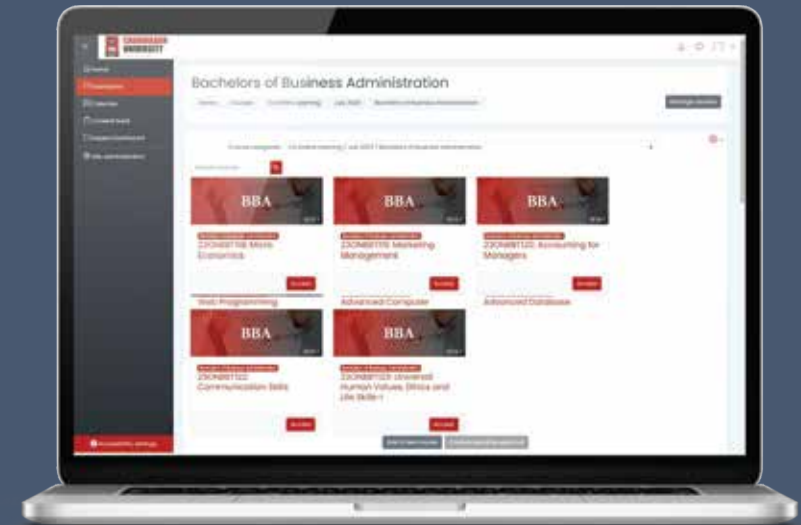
CHANDIGARH UNIVERSITY

Bachelors of Business Administration

BBA

BBA

BBA

23ONBBT118: Micro Economics

23ONBBT115: Marketing Management

23ONBBT120: Accounting for Managers

Web Programming

Advanced Computer

Advanced Database

BBA

BBA

23ONBBT122: Communication Skills

23ONBBT123: Universal Human Values, Ethics and Life Skills-I

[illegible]